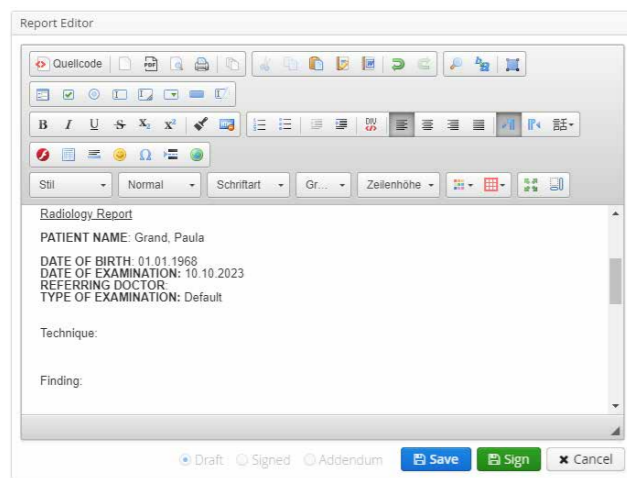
Report Editor

Quellcode

B I U S $X_2$ $X^2$

Stil
Normal
Schriftart
Gr...
Zeilenhöhe

Radiology Report

PATIENT NAME: Grand, Paula

DATE OF BIRTH: 01.01.1968
DATE OF EXAMINATION: 10.10.2023
REFERRING DOCTOR:
TYPE OF EXAMINATION: Default

Technique:

Finding:

Draft Signed Addendum
Save
Sign
Cancel